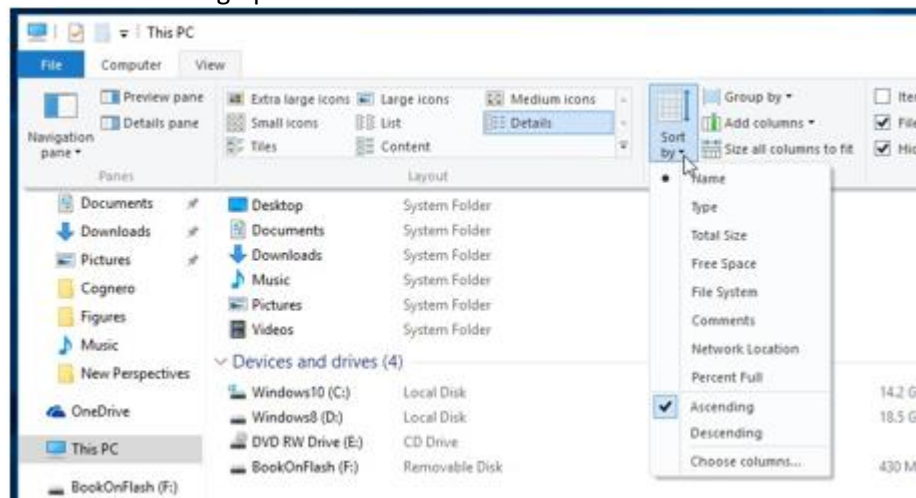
This PC

File Computer View

Preview pane
Details pane
Navigation pane
Panes

Extra large icons Large icons Medium icons
Small icons List Details
Tiles Content
Layout

Sort by

Group by
Add columns
Size all columns to fit

Ite
File
Hid

Documents
Downloads
Pictures
Cognero
Figures
Music
New Perspectives
OneDrive
This PC
BookOnFlash (F:)

| | |
|---|---|
| Desktop | System Folder |
| Documents | System Folder |
| Downloads | System Folder |
| Music | System Folder |
| Pictures | System Folder |
| Videos | System Folder |

Devices and drives (4)

| | | |
|---|---|---|
| Windows10 (C:) | Local Disk | 14.2 G |
| Windows8 (D:) | Local Disk | 18.5 G |
| DVD RW Drive (E:) | CD Drive | |
| BookOnFlash (F:) | Removable Disk | 430 M |

Name
Type
Total Size
Free Space
File System
Comments
Network Location
Percent Full
Ascending
Descending
Choose columns...